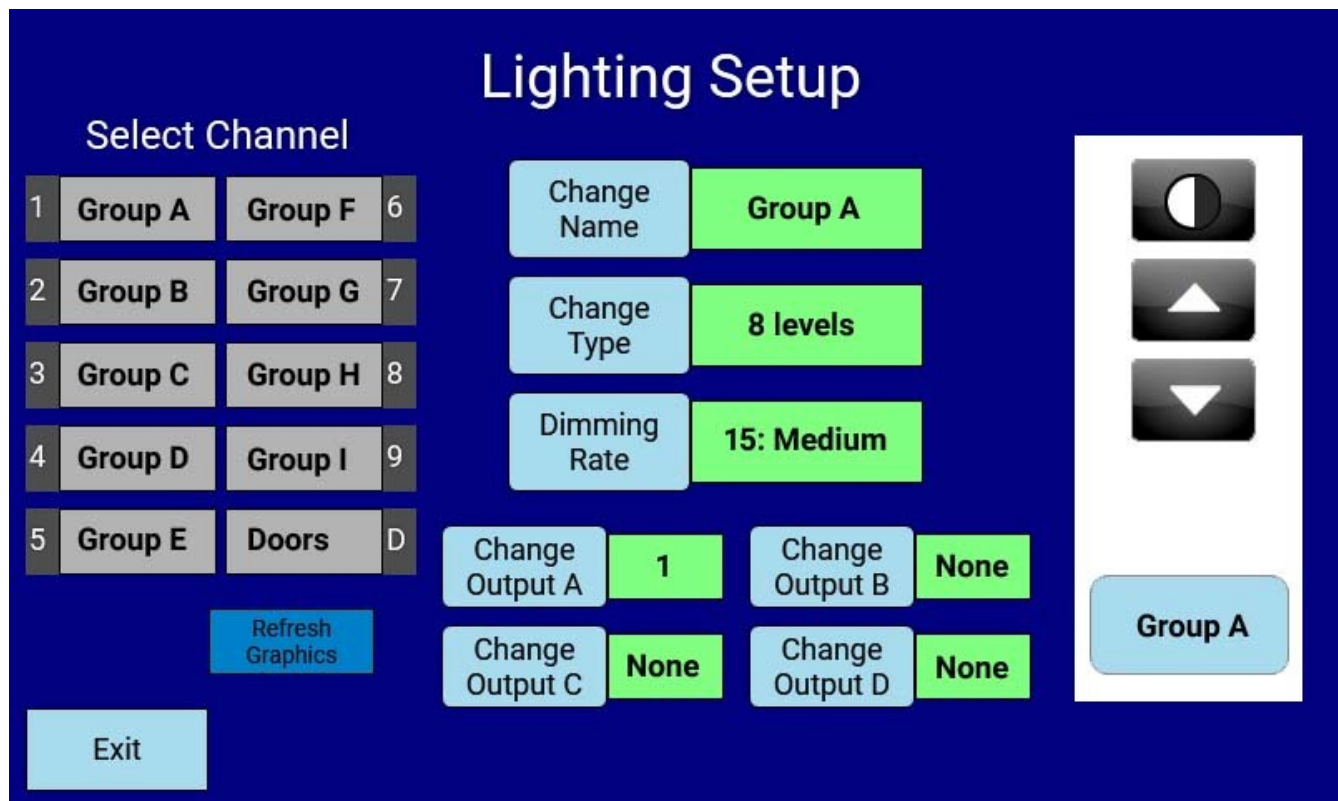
Lighting Setup

Select Channel

1 Group A
Group F 6
2 Group B
Group G 7
3 Group C
Group H 8
4 Group D
Group I 9
5 Group E
Doors D

Refresh Graphics

Exit

Change Name
Group A

Change Type
8 levels

Dimming Rate
15: Medium

Change Output A
1

Change Output B
None

Change Output C
None

Change Output D
None

Group A